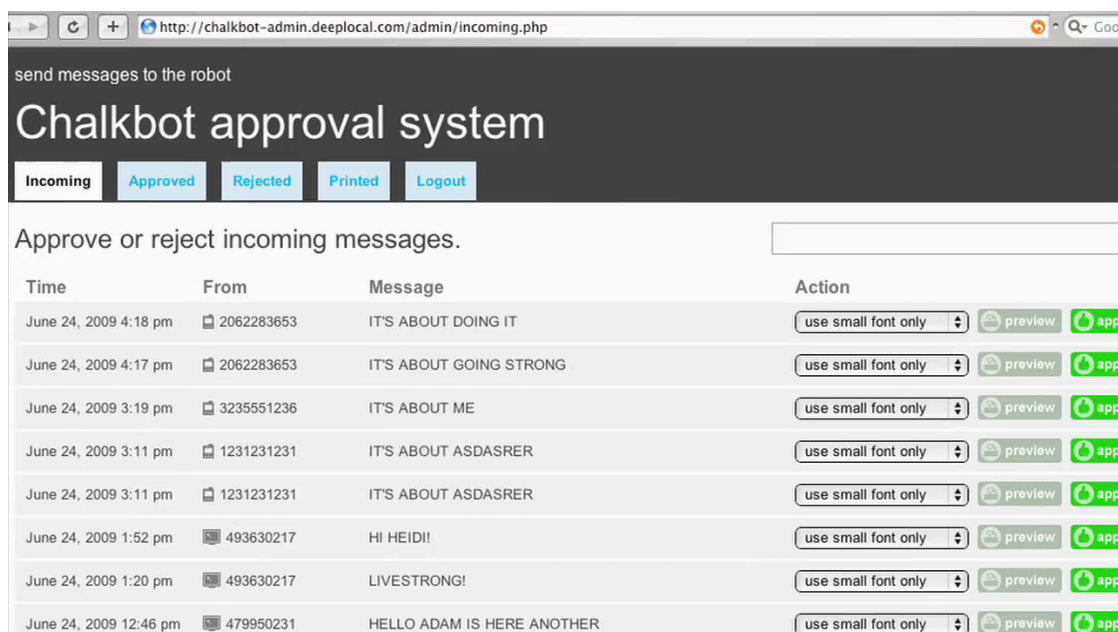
http://chalkbot-admin.deeplocal.com/admin/incoming.php

Goo

send messages to the robot

Chalkbot approval system

Incoming Approved Rejected Printed Logout

Approve or reject incoming messages.

| Time | From | Message | Action |
|---|---|---|---|
| June 24, 2009 4:18 pm | 2062283653 | IT'S ABOUT DOING IT | use small font only preview app |
| June 24, 2009 4:17 pm | 2062283653 | IT'S ABOUT GOING STRONG | use small font only preview app |
| June 24, 2009 3:19 pm | 3235551236 | IT'S ABOUT ME | use small font only preview app |
| June 24, 2009 3:11 pm | 1231231231 | IT'S ABOUT ASDASRER | use small font only preview app |
| June 24, 2009 3:11 pm | 1231231231 | IT'S ABOUT ASDASRER | use small font only preview app |
| June 24, 2009 1:52 pm | 493630217 | HI HEIDI! | use small font only preview app |
| June 24, 2009 1:20 pm | 493630217 | LIVESTRONG! | use small font only preview app |
| June 24, 2009 12:46 pm | 479950231 | HELLO ADAM IS HERE ANOTHER | use small font only preview app |